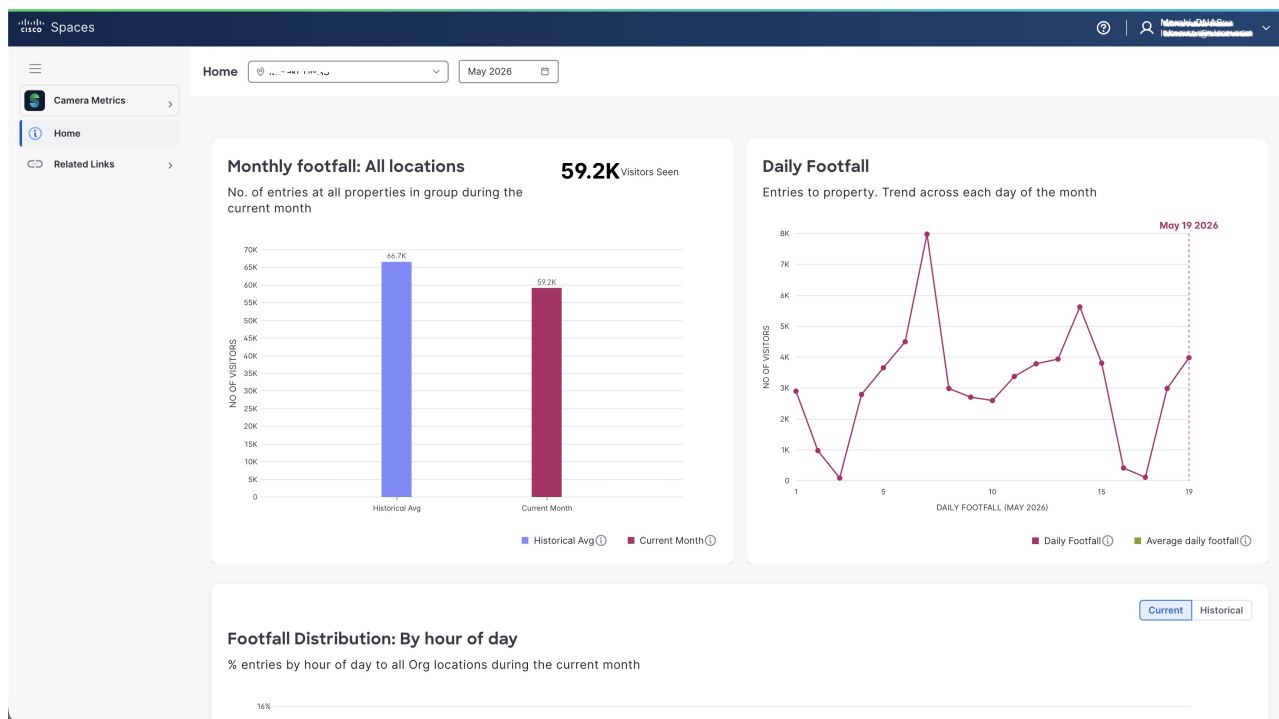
cisco Spaces

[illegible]

Camera Metrics

Home

Related Links

Home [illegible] May 2026

Monthly footfall: All locations

59.2K Visitors Seen

No. of entries at all properties in group during the current month

70K
65K
60K
55K
50K
45K
40K
35K
30K
25K
20K
15K
10K
5K
0

NO OF VISITORS

66.7K

59.2K

Historical Avg

Current Month

Historical Avg ⓘ Current Month ⓘ

Daily Footfall

Entries to property. Trend across each day of the month

May 19 2026

8K
7K
6K
5K
4K
3K
2K
1K
0

NO OF VISITORS

1 5 10 15 19

DAILY FOOTFALL (MAY 2026)

Daily Footfall ⓘ Average daily footfall ⓘ

Current Historical

Footfall Distribution: By hour of day

% entries by hour of day to all Org locations during the current month

16%